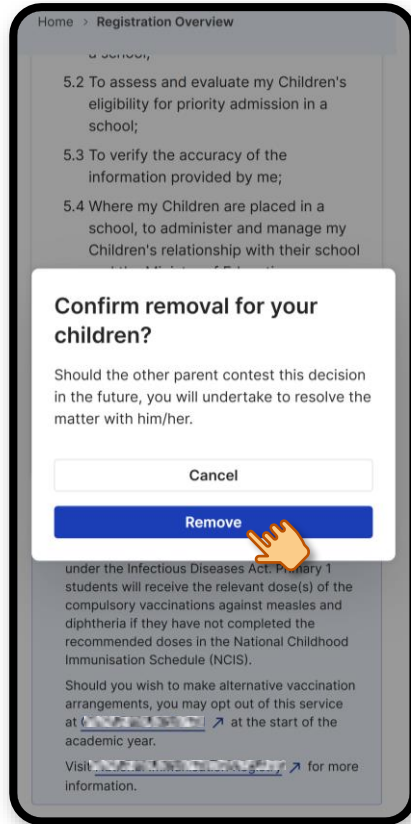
Home > Registration Overview

a school;

5.2 To assess and evaluate my Children's eligibility for priority admission in a school;

5.3 To verify the accuracy of the information provided by me;

5.4 Where my Children are placed in a school, to administer and manage my Children's relationship with their school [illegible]

Confirm removal for your children?

Should the other parent contest this decision in the future, you will undertake to resolve the matter with him/her.

Cancel

Remove

under the Infectious Diseases Act. Primary 1 students will receive the relevant dose(s) of the compulsory vaccinations against measles and diphtheria if they have not completed the recommended doses in the National Childhood Immunisation Schedule (NCIS).

Should you wish to make alternative vaccination arrangements, you may opt out of this service at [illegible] ↗ at the start of the academic year.

Visit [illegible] ↗ for more information.